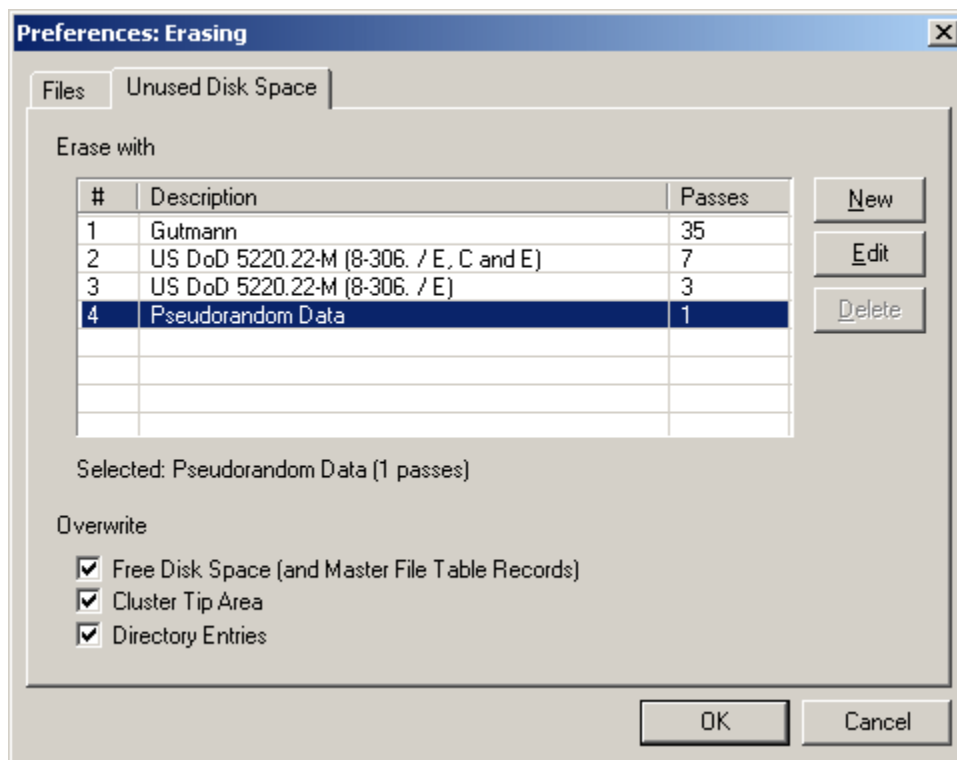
Preferences: Erasing

Files | Unused Disk Space

Erase with

| # | Description | Passes |
|---|---|---|
| 1 | Gutmann | 35 |
| 2 | US DoD 5220.22-M (8-306. / E, C and E) | 7 |
| 3 | US DoD 5220.22-M (8-306. / E) | 3 |
| 4 | Pseudorandom Data | 1 |

New
Edit
Delete

Selected: Pseudorandom Data (1 passes)

Overwrite

☑ Free Disk Space (and Master File Table Records)
☑ Cluster Tip Area
☑ Directory Entries

OK
Cancel